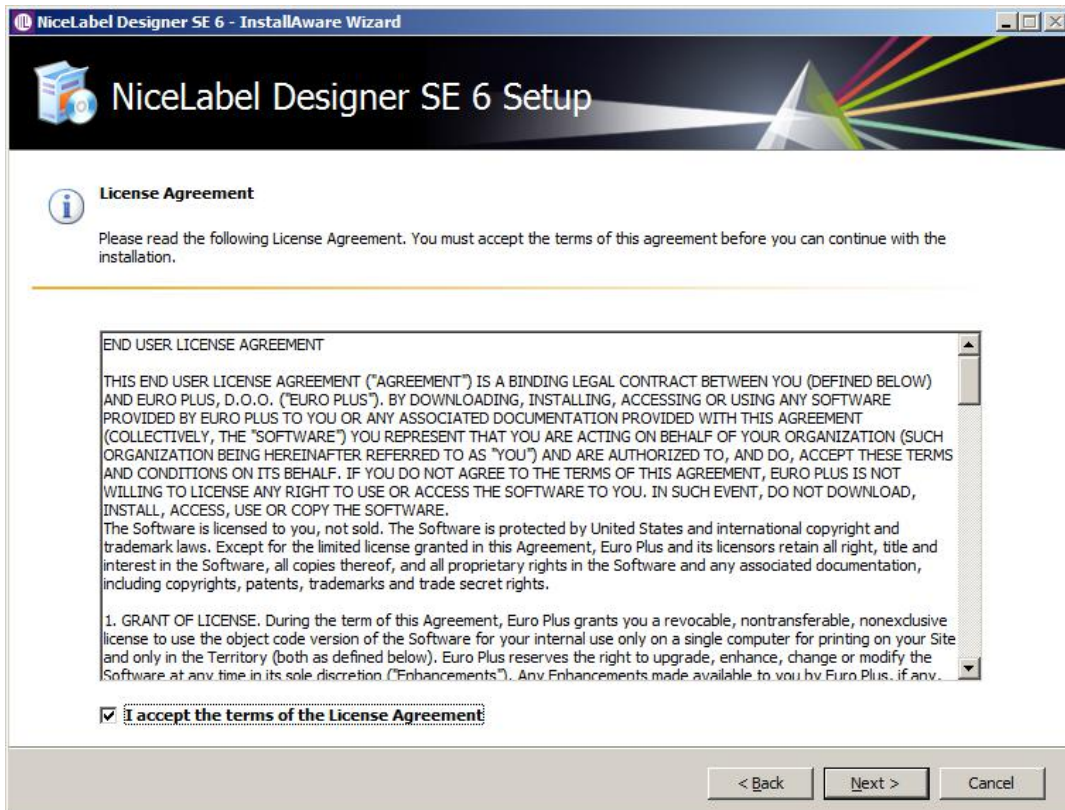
NiceLabel Designer SE 6 - InstallAware Wizard

NiceLabel Designer SE 6 Setup

License Agreement

Please read the following License Agreement. You must accept the terms of this agreement before you can continue with the installation.

END USER LICENSE AGREEMENT

THIS END USER LICENSE AGREEMENT ("AGREEMENT") IS A BINDING LEGAL CONTRACT BETWEEN YOU (DEFINED BELOW) AND EURO PLUS, D.O.O. ("EURO PLUS"). BY DOWNLOADING, INSTALLING, ACCESSING OR USING ANY SOFTWARE PROVIDED BY EURO PLUS TO YOU OR ANY ASSOCIATED DOCUMENTATION PROVIDED WITH THIS AGREEMENT (COLLECTIVELY, THE "SOFTWARE") YOU REPRESENT THAT YOU ARE ACTING ON BEHALF OF YOUR ORGANIZATION (SUCH ORGANIZATION BEING HEREINAFTER REFERRED TO AS "YOU") AND ARE AUTHORIZED TO, AND DO, ACCEPT THESE TERMS AND CONDITIONS ON ITS BEHALF. IF YOU DO NOT AGREE TO THE TERMS OF THIS AGREEMENT, EURO PLUS IS NOT WILLING TO LICENSE ANY RIGHT TO USE OR ACCESS THE SOFTWARE TO YOU. IN SUCH EVENT, DO NOT DOWNLOAD, INSTALL, ACCESS, USE OR COPY THE SOFTWARE.
The Software is licensed to you, not sold. The Software is protected by United States and international copyright and trademark laws. Except for the limited license granted in this Agreement, Euro Plus and its licensors retain all right, title and interest in the Software, all copies thereof, and all proprietary rights in the Software and any associated documentation, including copyrights, patents, trademarks and trade secret rights.

1. GRANT OF LICENSE. During the term of this Agreement, Euro Plus grants you a revocable, nontransferable, nonexclusive license to use the object code version of the Software for your internal use only on a single computer for printing on your Site and only in the Territory (both as defined below). Euro Plus reserves the right to upgrade, enhance, change or modify the Software at any time in its sole discretion ("Enhancements"). Any Enhancements made available to you by Euro Plus, if any, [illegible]

I accept the terms of the License Agreement

< Back
Next >
Cancel